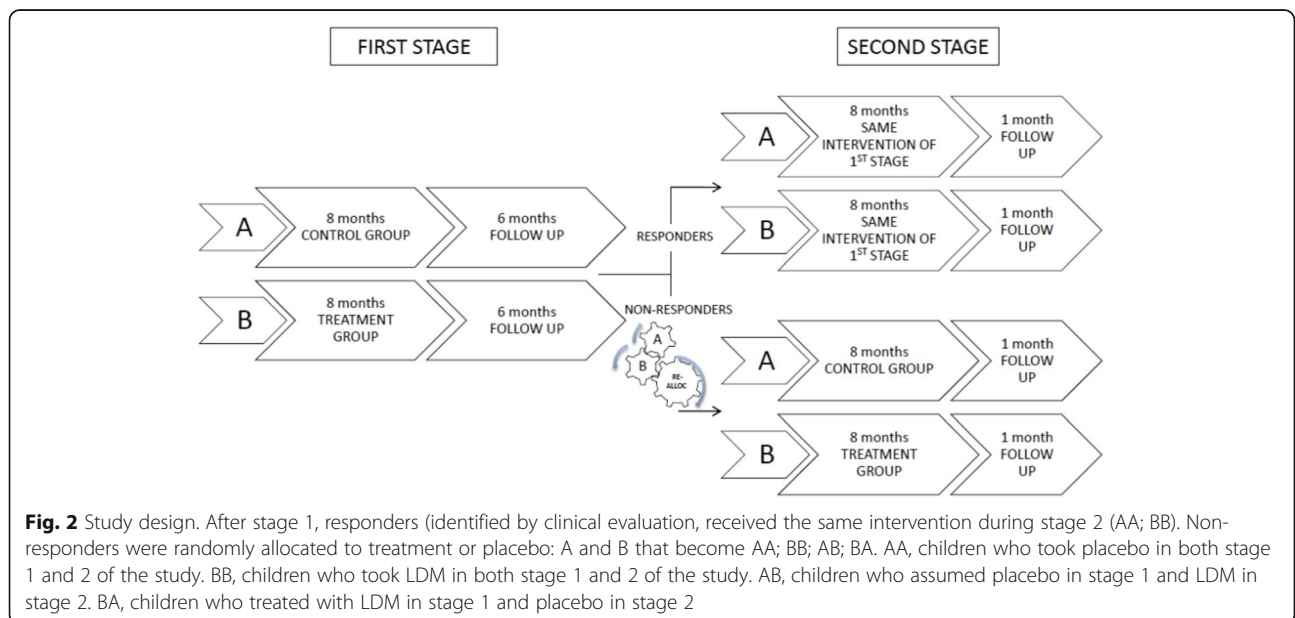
FIRST STAGE

SECOND STAGE

A

8 months
SAME
INTERVENTION OF
$1^{ST}$ STAGE

1 month
FOLLOW
UP

A

8 months
CONTROL GROUP

6 months
FOLLOW UP

RESPONDERS

B

8 months
SAME
INTERVENTION OF
$1^{ST}$ STAGE

1 month
FOLLOW
UP

B

8 months
TREATMENT
GROUP

6 months
FOLLOW UP

NON-RESPONDERS

A

B

RE-
ALLOC

A

8 months
CONTROL GROUP

1 month
FOLLOW
UP

B

8 months
TREATMENT
GROUP

1 month
FOLLOW
UP

**Fig. 2** Study design. After stage 1, responders (identified by clinical evaluation, received the same intervention during stage 2 (AA; BB). Non-responders were randomly allocated to treatment or placebo: A and B that become AA; BB; AB; BA. AA, children who took placebo in both stage 1 and 2 of the study. BB, children who took LDM in both stage 1 and 2 of the study. AB, children who assumed placebo in stage 1 and LDM in stage 2. BA, children who treated with LDM in stage 1 and placebo in stage 2